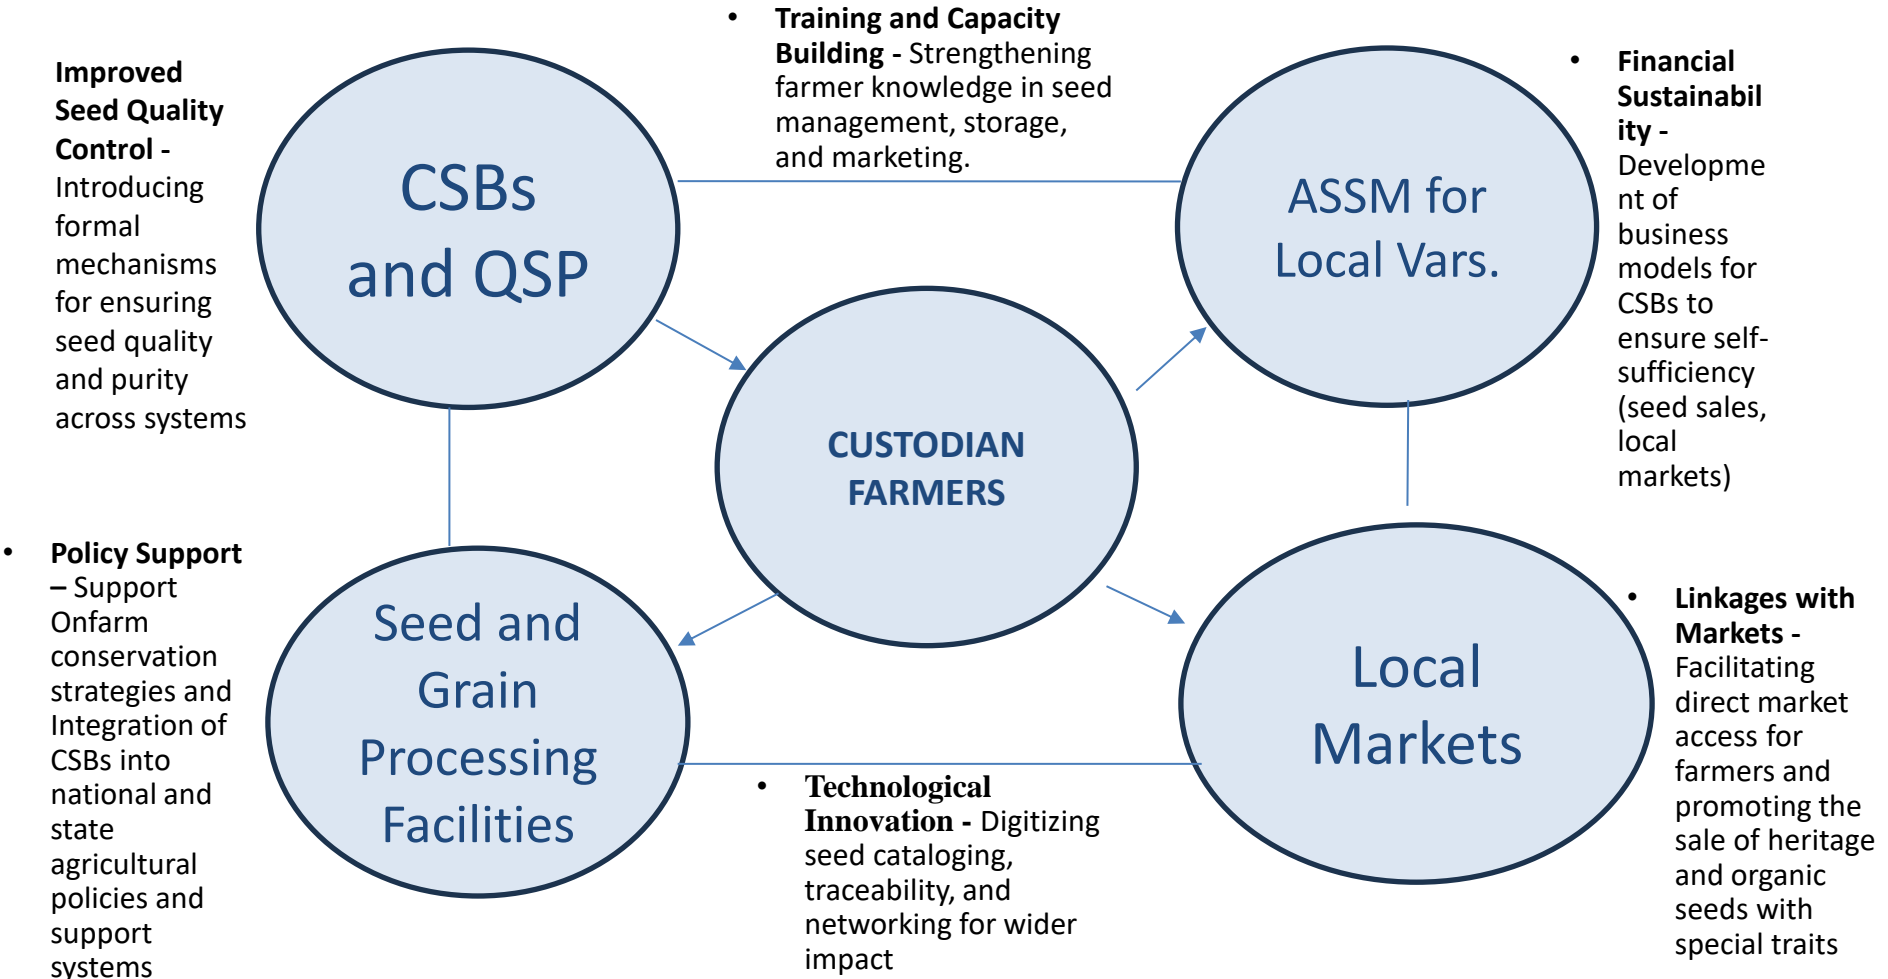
Improved Seed Quality Control - Introducing formal mechanisms for ensuring seed quality and purity across systems

• Training and Capacity Building - Strengthening farmer knowledge in seed management, storage, and marketing.

• Financial Sustainability - Development of business models for CSBs to ensure self-sufficiency (seed sales, local markets)

CSBs and QSP

ASSM for Local Vars.

CUSTODIAN FARMERS

Seed and Grain Processing Facilities

Local Markets

• Policy Support – Support Onfarm conservation strategies and Integration of CSBs into national and state agricultural policies and support systems

• Technological Innovation - Digitizing seed cataloging, traceability, and networking for wider impact

• Linkages with Markets - Facilitating direct market access for farmers and promoting the sale of heritage and organic seeds with special traits